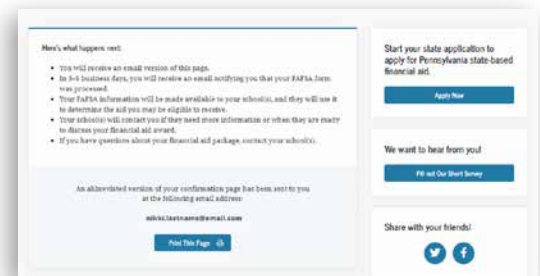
Here's what happens next:

- You will receive an email version of this page.
- In 3-5 business days, you will receive an email notifying you that your FAFSA form was processed.
- Your FAFSA information will be made available to your school(s), and they will use it to determine the aid you may be eligible to receive.
- Your school(s) will contact you if they need more information or when they are ready to discuss your financial aid award.
- If you have questions about your financial aid package, contact your school(s).

An abbreviated version of your confirmation page has been sent to you at the following email address:

nikki.lastname@email.com

Print This Page

Start your state application to apply for Pennsylvania state-based financial aid.

Apply Now

We want to hear from you!

Fill out Our Short Survey

Share with your friends!